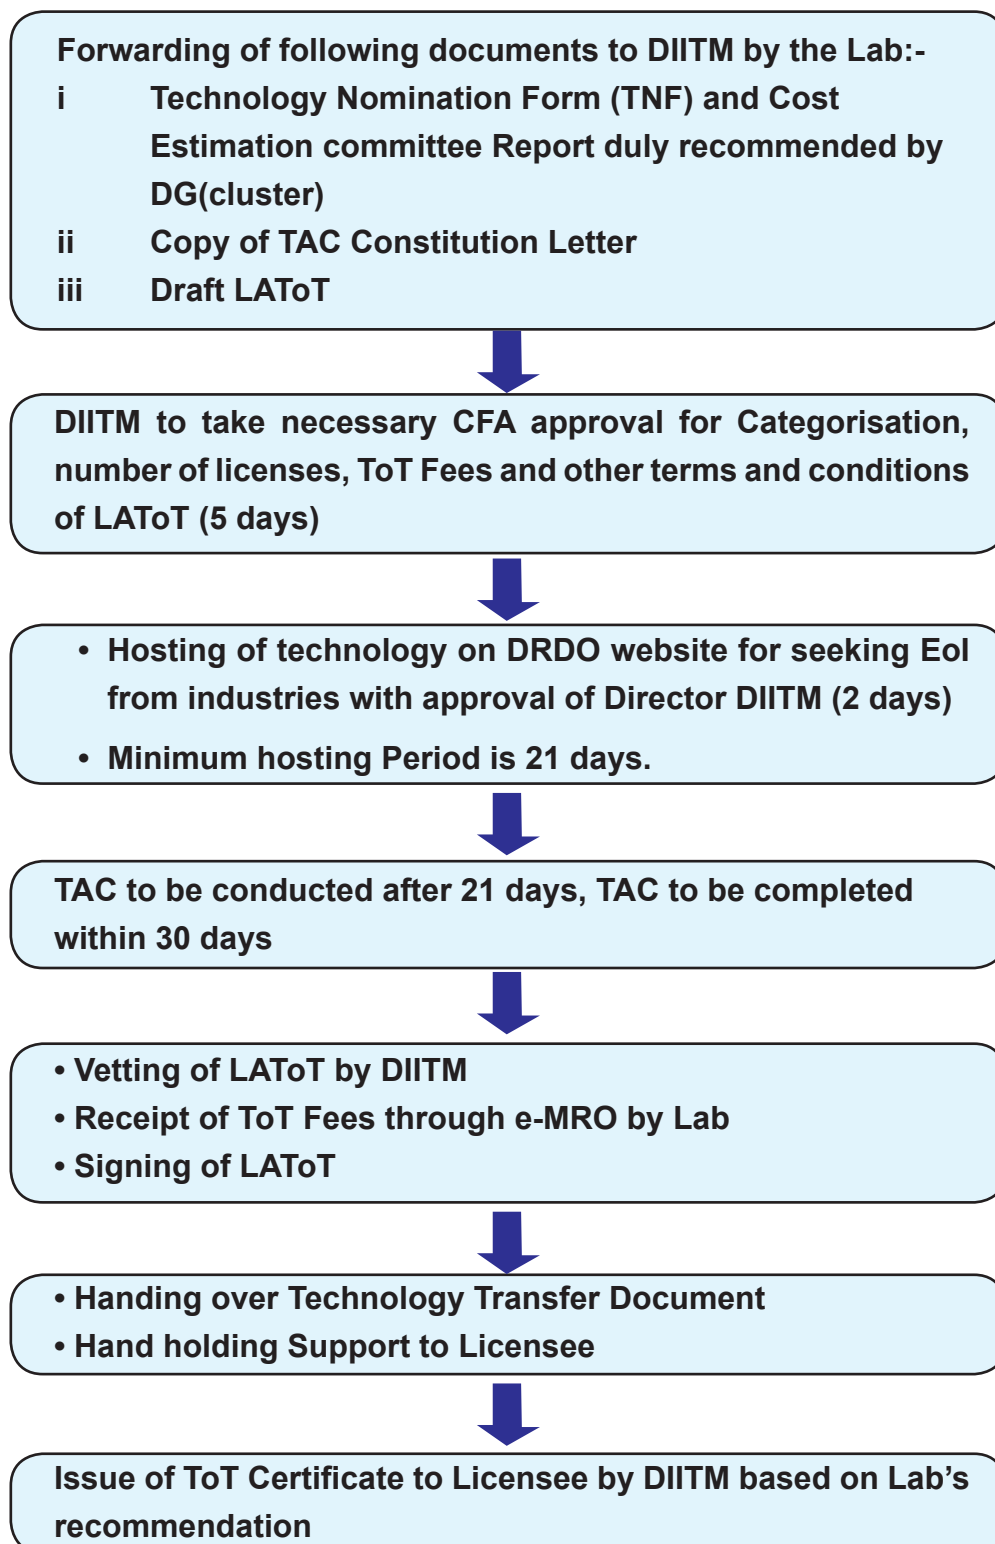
Forwarding of following documents to DIITM by the Lab:-

i Technology Nomination Form (TNF) and Cost Estimation committee Report duly recommended by DG(cluster)

ii Copy of TAC Constitution Letter

iii Draft LAToT

DIITM to take necessary CFA approval for Categorisation, number of licenses, ToT Fees and other terms and conditions of LAToT (5 days)

• Hosting of technology on DRDO website for seeking EoI from industries with approval of Director DIITM (2 days)

• Minimum hosting Period is 21 days.

TAC to be conducted after 21 days, TAC to be completed within 30 days

• Vetting of LAToT by DIITM

• Receipt of ToT Fees through e-MRO by Lab

• Signing of LAToT

• Handing over Technology Transfer Document

• Hand holding Support to Licensee

Issue of ToT Certificate to Licensee by DIITM based on Lab's recommendation